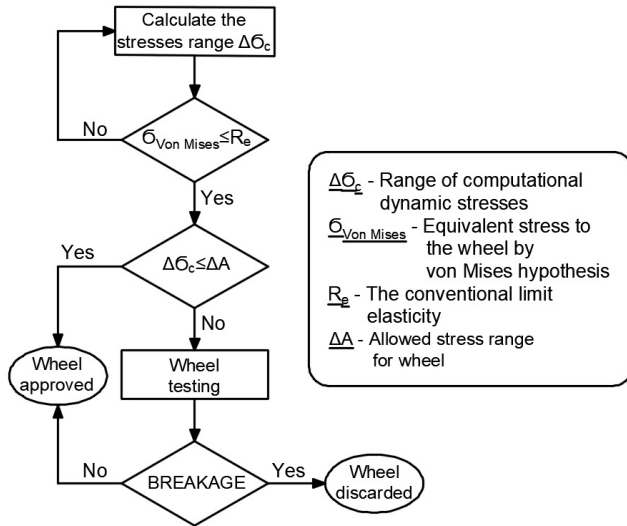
Calculate the stresses range $\Delta\sigma_c$

$\sigma_{Von\ Mises} \leq R_e$

No

Yes

$\Delta\sigma_c \leq \Delta A$

Yes

No

Wheel approved

Wheel testing

BREAKAGE

No

Yes

Wheel discarded

$\Delta\sigma_c$ - Range of computational dynamic stresses
$\sigma_{Von\ Mises}$ - Equivalent stress to the wheel by von Mises hypothesis
$R_e$ - The conventional limit elasticity
$\Delta A$ - Allowed stress range for wheel